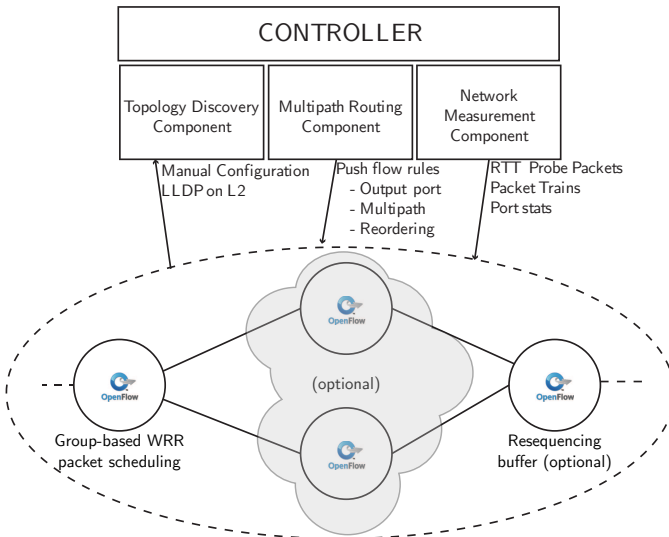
CONTROLLER

Topology Discovery Component

Multipath Routing Component

Network Measurement Component

Manual Configuration
LLDP on L2

Push flow rules
- Output port
- Multipath
- Reordering

RTT Probe Packets
Packet Trains
Port stats

OpenFlow

OpenFlow

(optional)

OpenFlow

OpenFlow

Group-based WRR packet scheduling

Resequencing buffer (optional)